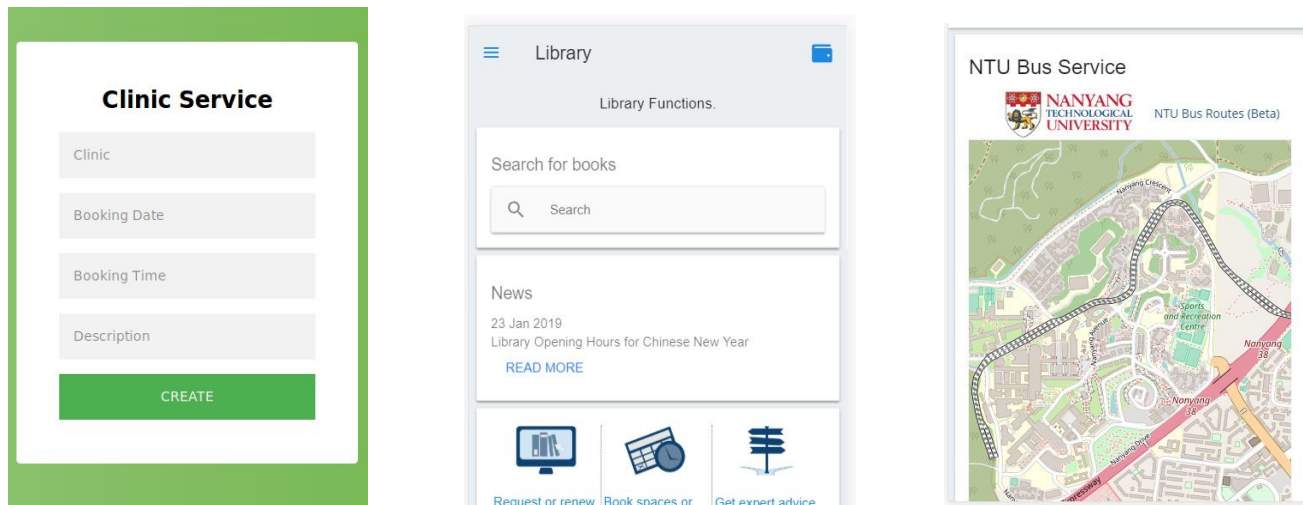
Clinic Service

Clinic

Booking Date

Booking Time

Description

CREATE

Library

Library Functions.

Search for books

Search

News

23 Jan 2019
Library Opening Hours for Chinese New Year

READ MORE

Request or renew

Book spaces or

Get expert advice

NTU Bus Service

NANYANG TECHNOLOGICAL UNIVERSITY

NTU Bus Routes (Beta)

Nanyang Crescent

Sports and Recreation Centre

Nanyang Avenue

Nanyang 38

Nanyang 38

Nanyang Drive

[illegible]xpressway